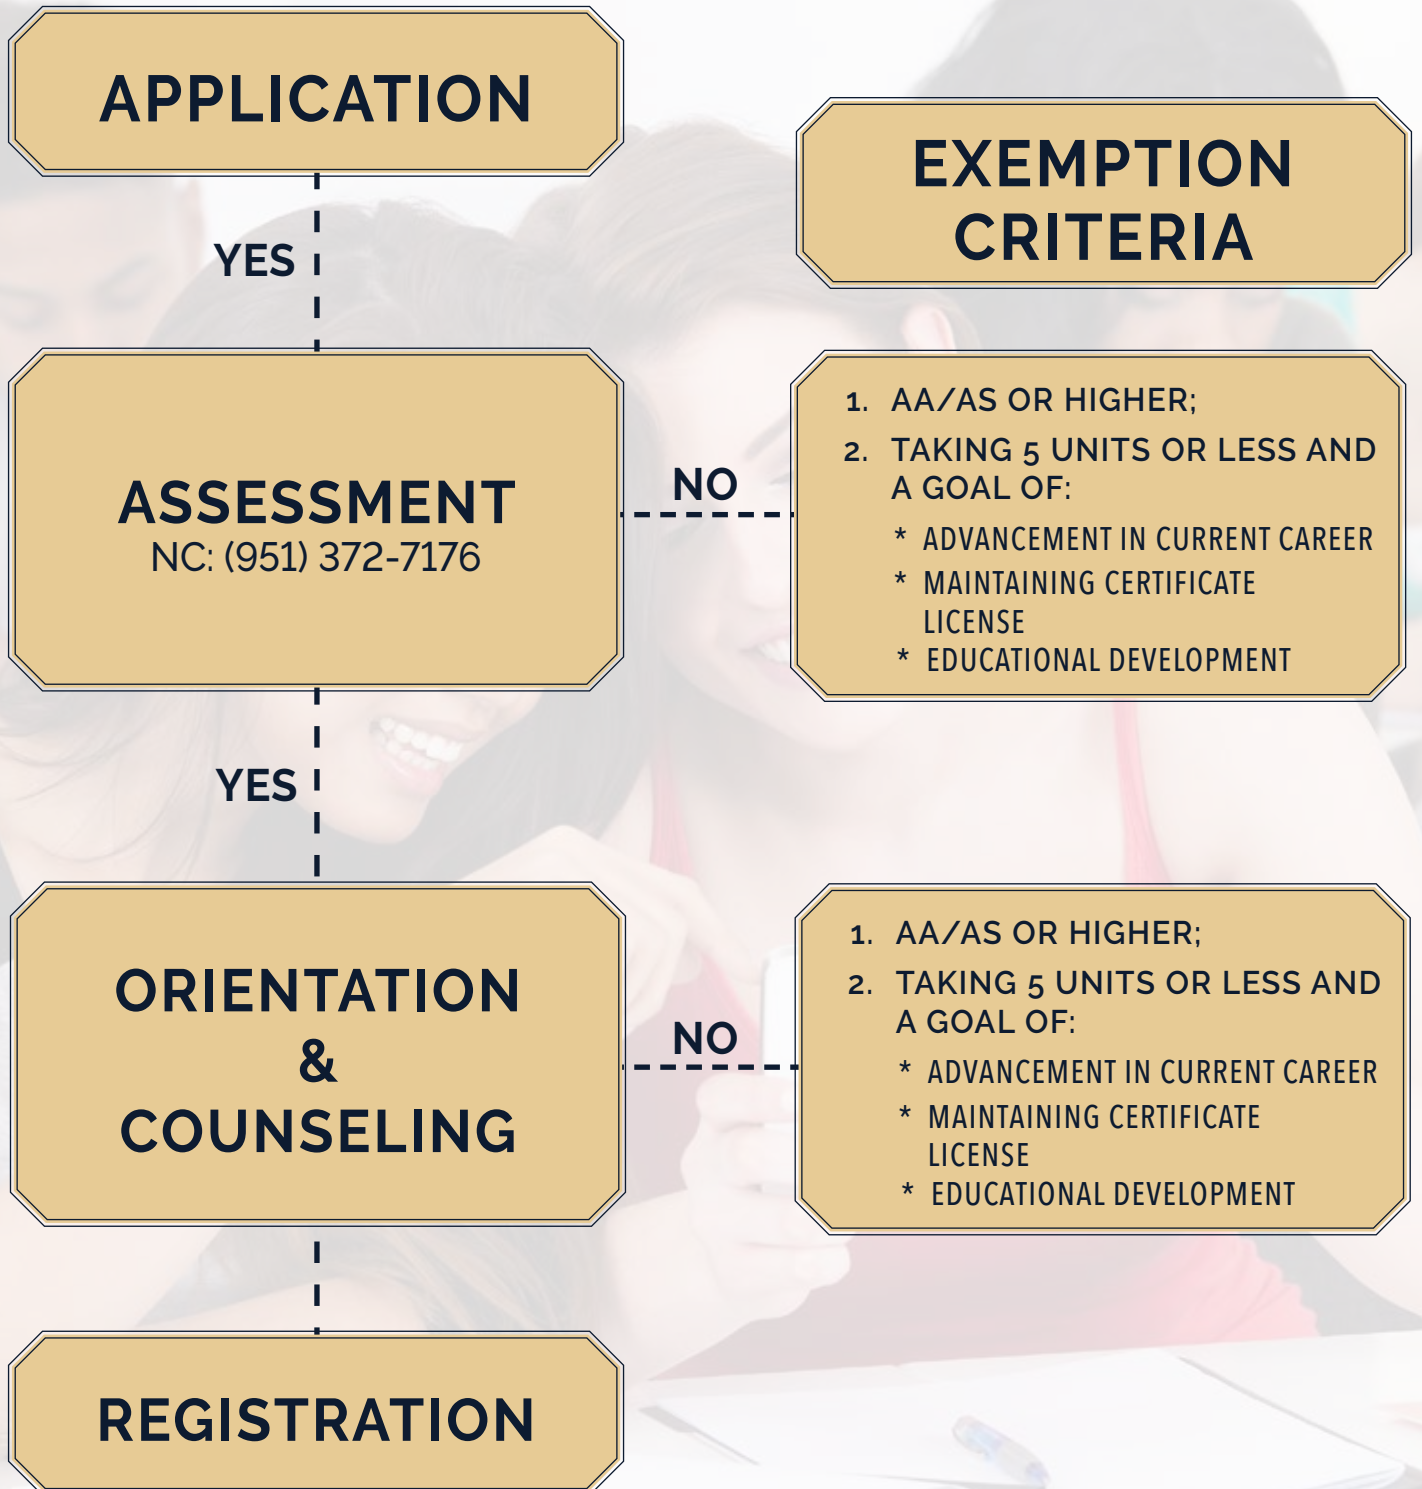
APPLICATION

EXEMPTION CRITERIA

YES

ASSESSMENT
NC: (951) 372-7176

NO

1. AA/AS OR HIGHER;
2. TAKING 5 UNITS OR LESS AND A GOAL OF:
* ADVANCEMENT IN CURRENT CAREER
* MAINTAINING CERTIFICATE LICENSE
* EDUCATIONAL DEVELOPMENT

YES

ORIENTATION & COUNSELING

NO

1. AA/AS OR HIGHER;
2. TAKING 5 UNITS OR LESS AND A GOAL OF:
* ADVANCEMENT IN CURRENT CAREER
* MAINTAINING CERTIFICATE LICENSE
* EDUCATIONAL DEVELOPMENT

REGISTRATION